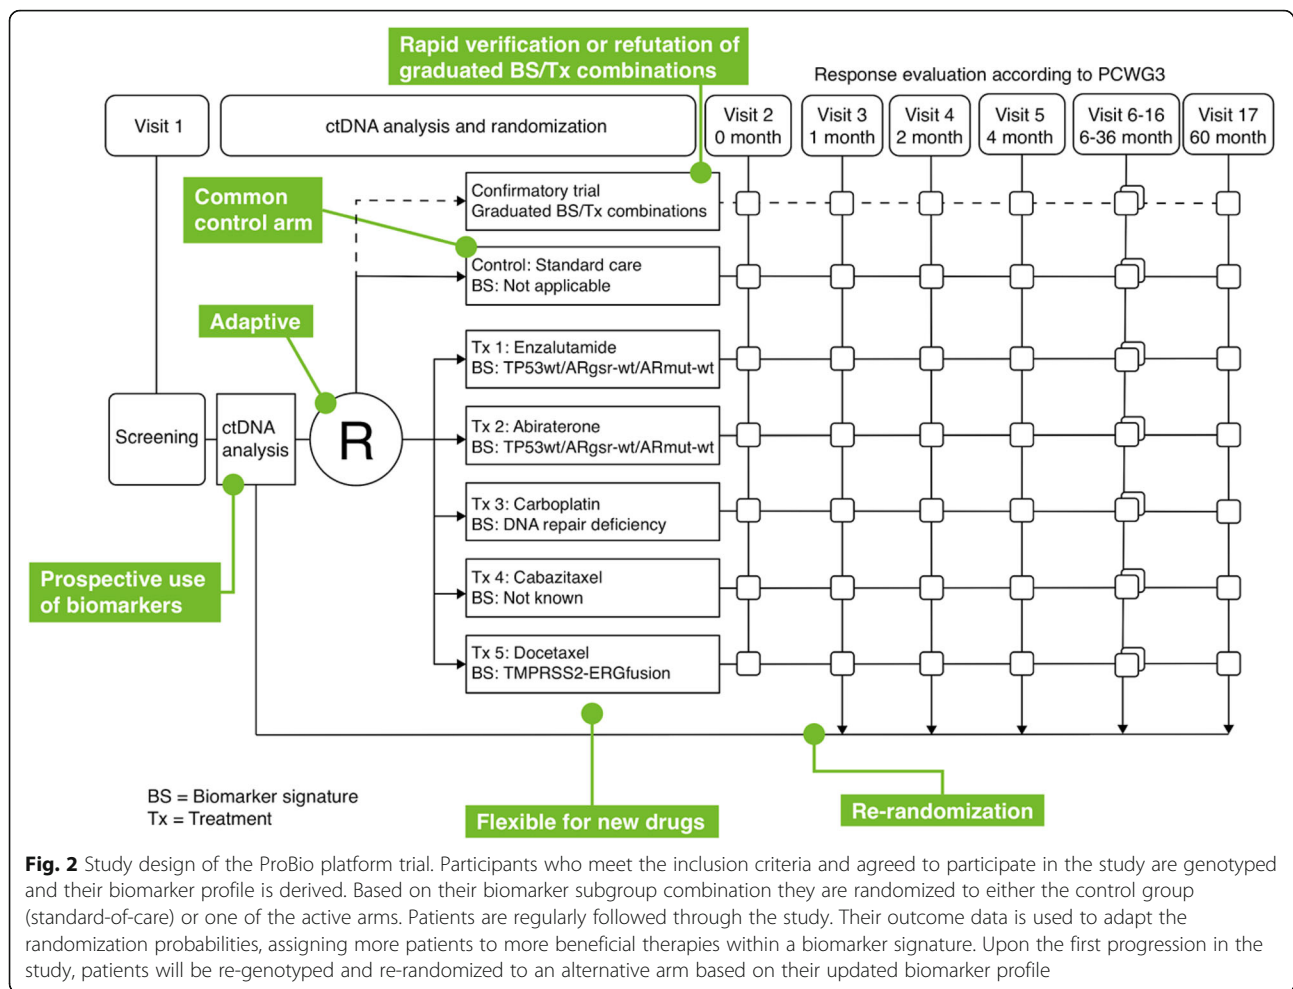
Rapid verification or refutation of graduated BS/Tx combinations

Response evaluation according to PCWG3

Visit 1

ctDNA analysis and randomization

Visit 2
0 month

Visit 3
1 month

Visit 4
2 month

Visit 5
4 month

Visit 6-16
6-36 month

Visit 17
60 month

Common control arm

Confirmatory trial
Graduated BS/Tx combinations

Control: Standard care
BS: Not applicable

Adaptive

Tx 1: Enzalutamide
BS: TP53wt/ARgsr-wt/ARmut-wt

Screening

ctDNA analysis

R

Tx 2: Abiraterone
BS: TP53wt/ARgsr-wt/ARmut-wt

Tx 3: Carboplatin
BS: DNA repair deficiency

Prospective use of biomarkers

Tx 4: Cabazitaxel
BS: Not known

Tx 5: Docetaxel
BS: TMPRSS2-ERGfusion

BS = Biomarker signature
Tx = Treatment

Flexible for new drugs

Re-randomization

**Fig. 2** Study design of the ProBio platform trial. Participants who meet the inclusion criteria and agreed to participate in the study are genotyped and their biomarker profile is derived. Based on their biomarker subgroup combination they are randomized to either the control group (standard-of-care) or one of the active arms. Patients are regularly followed through the study. Their outcome data is used to adapt the randomization probabilities, assigning more patients to more beneficial therapies within a biomarker signature. Upon the first progression in the study, patients will be re-genotyped and re-randomized to an alternative arm based on their updated biomarker profile